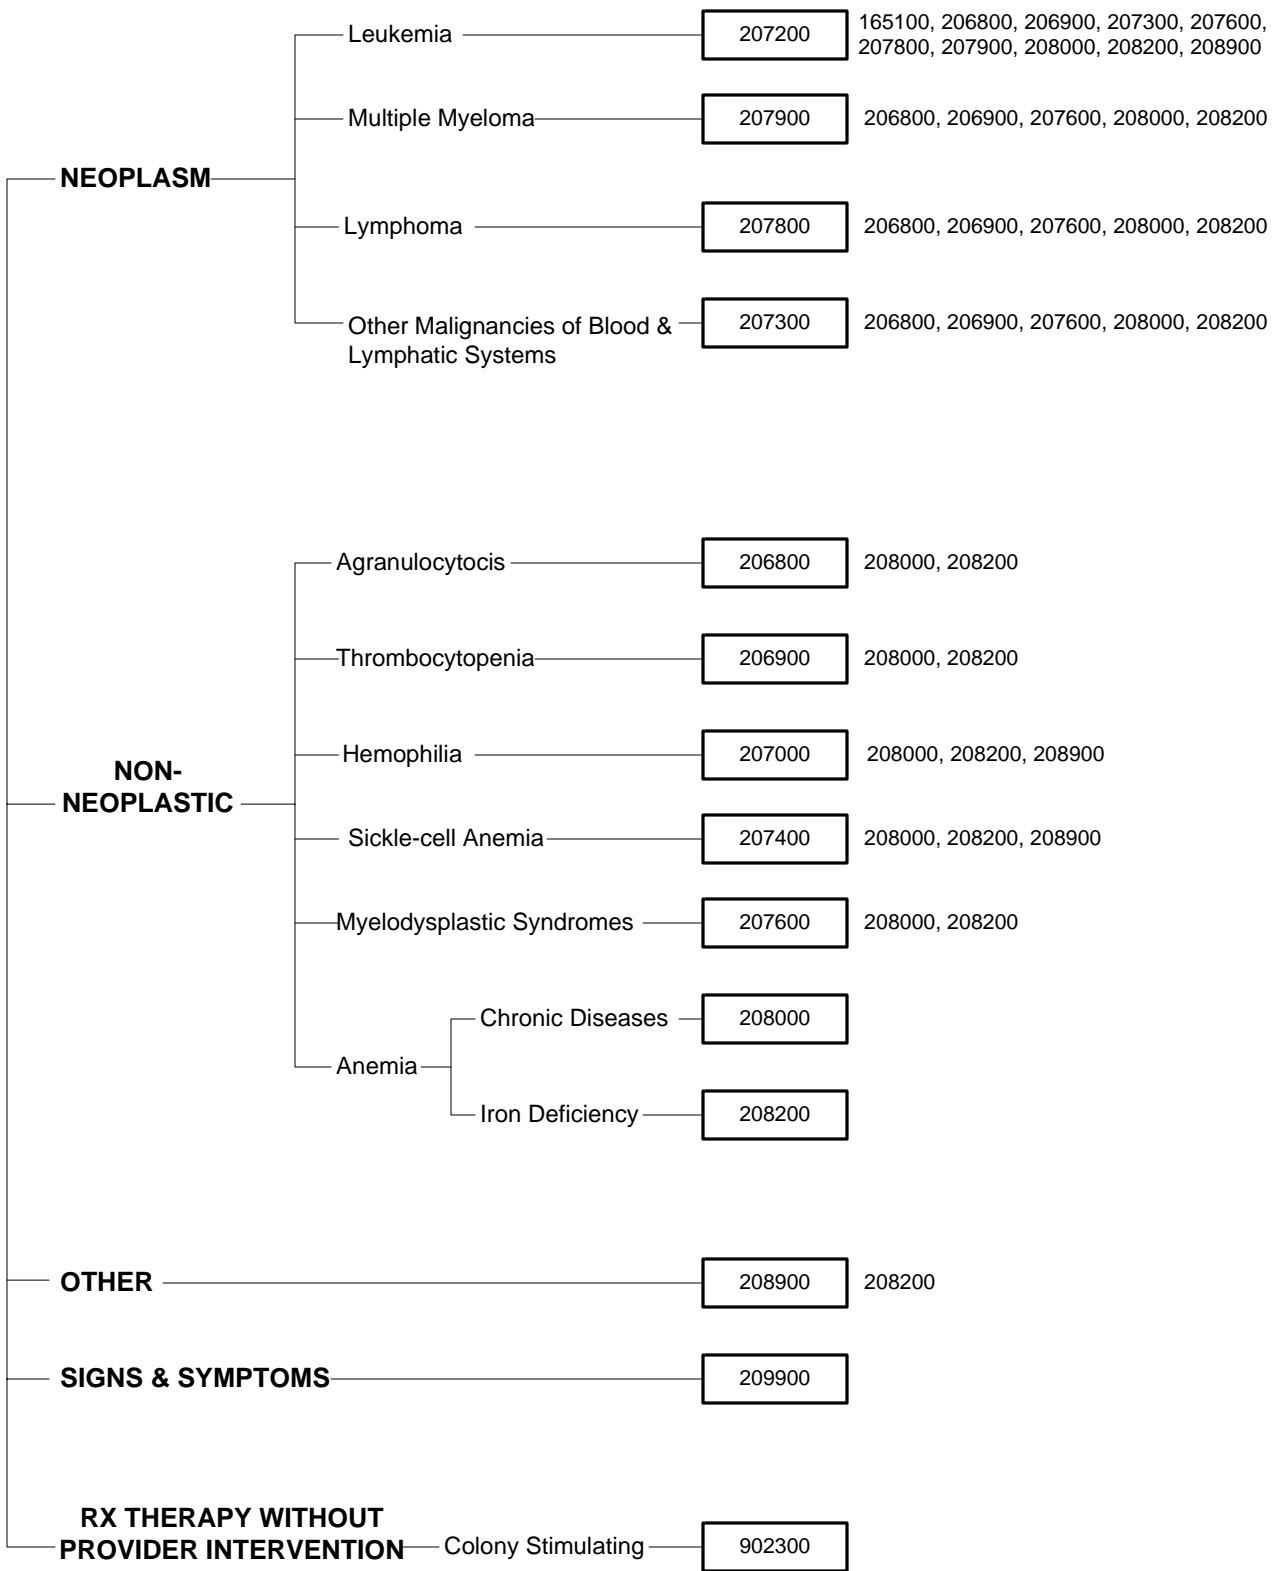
NEOPLASM

Leukemia
207200
165100, 206800, 206900, 207300, 207600, 207800, 207900, 208000, 208200, 208900

Multiple Myeloma
207900
206800, 206900, 207600, 208000, 208200

Lymphoma
207800
206800, 206900, 207600, 208000, 208200

Other Malignancies of Blood & Lymphatic Systems
207300
206800, 206900, 207600, 208000, 208200

NON-NEOPLASTIC

Agranulocytocis
206800
208000, 208200

Thrombocytopenia
206900
208000, 208200

Hemophilia
207000
208000, 208200, 208900

Sickle-cell Anemia
207400
208000, 208200, 208900

Myelodysplastic Syndromes
207600
208000, 208200

Anemia
Chronic Diseases
208000

Iron Deficiency
208200

OTHER
208900
208200

SIGNS & SYMPTOMS
209900

RX THERAPY WITHOUT PROVIDER INTERVENTION
Colony Stimulating
902300